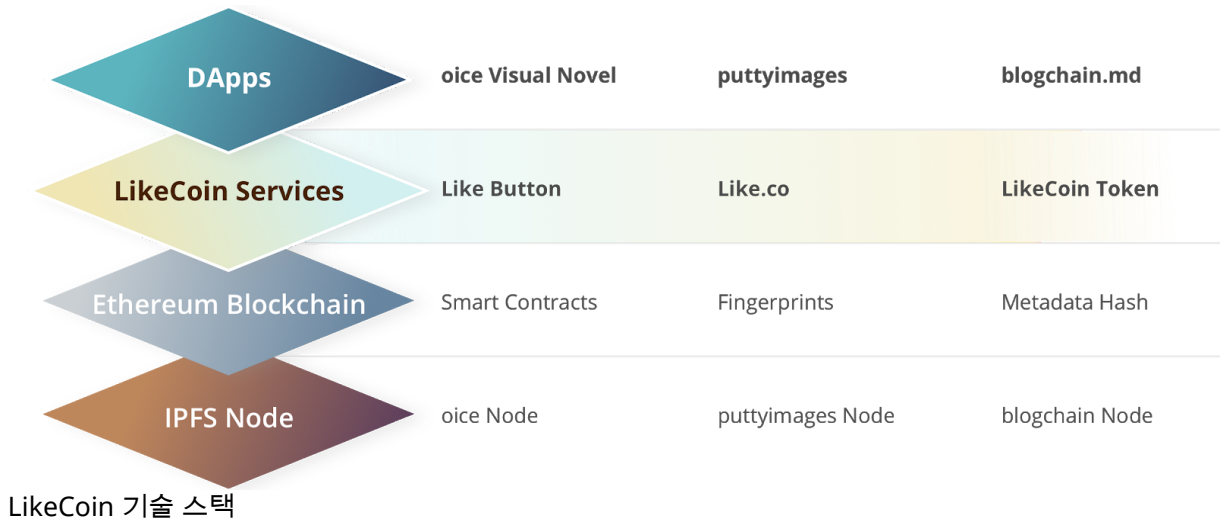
| DApps | oice Visual Novel | puttyimages | blogchain.md |
|---|---|---|---|
| LikeCoin Services | Like Button | Like.co | LikeCoin Token |
| Ethereum Blockchain | Smart Contracts | Fingerprints | Metadata Hash |
| IPFS Node | oice Node | puttyimages Node | blogchain Node |

LikeCoin 기술 스택